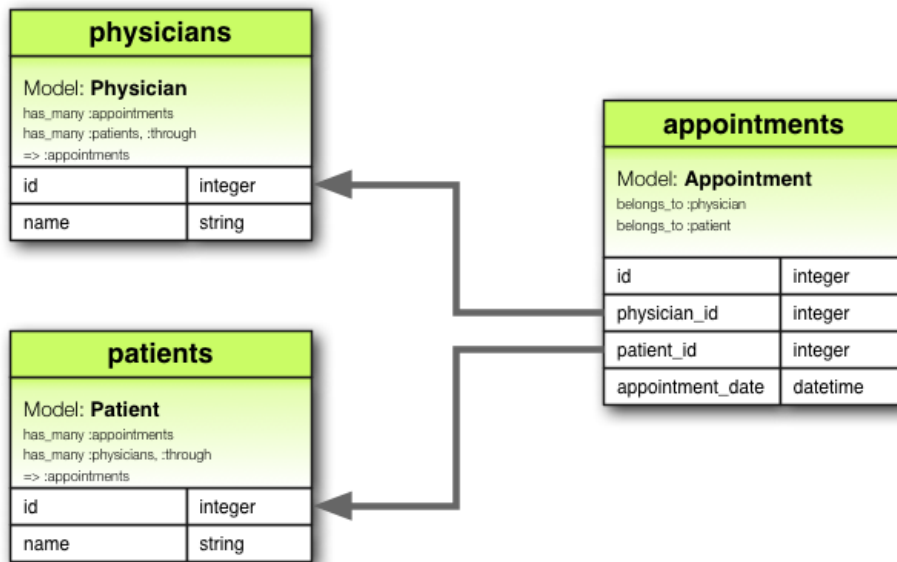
physicians

Model: Physician
has_many :appointments
has_many :patients, :through => :appointments

| id | integer |
|---|---|
| name | string |

patients

Model: Patient
has_many :appointments
has_many :physicians, :through => :appointments

| id | integer |
|---|---|
| name | string |

appointments

Model: Appointment
belongs_to :physician
belongs_to :patient

| id | integer |
|---|---|
| physician_id | integer |
| patient_id | integer |
| appointment_date | datetime |